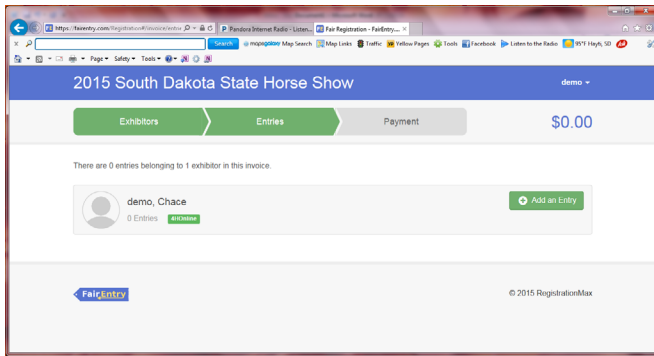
https://faientry.com/Registration#/invoice/entrie
Pandora Internet Radio - Listen...
Fair Registration - FairEntry...
Search
mapquest Map Search
Map Links
Traffic
Yellow Pages
Tools
Facebook
Listen to the Radio
95°F Hayti, SD
Page ▾ Safety ▾ Tools ▾

2015 South Dakota State Horse Show
demo ▾

Exhibitors
Entries
Payment
$0.00

There are 0 entries belonging to 1 exhibitor in this invoice.

demo, Chace
0 Entries
4HOnline
Add an Entry

FairEntry
© 2015 RegistrationMax